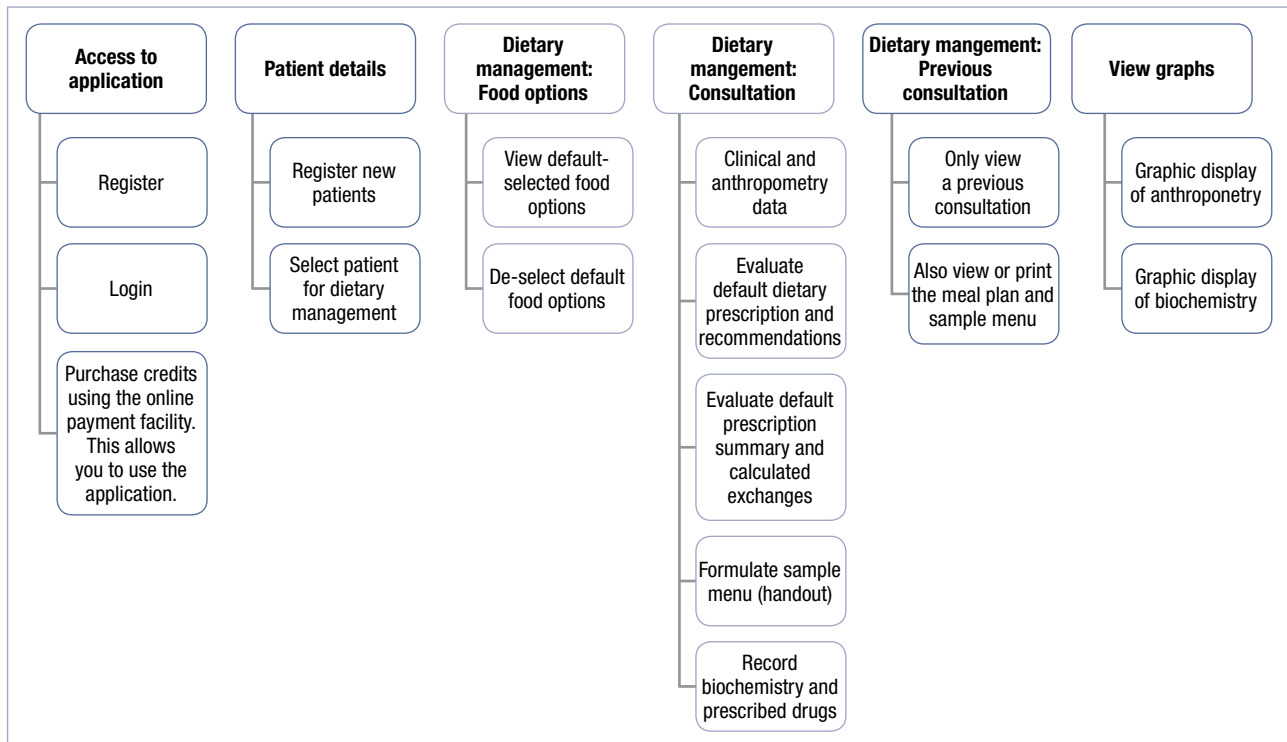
Access to application

Register

Login

Purchase credits using the online payment facility. This allows you to use the application.

Patient details

Register new patients

Select patient for dietary management

Dietary management: Food options

View default-selected food options

De-select default food options

Dietary mangement: Consultation

Clinical and anthropometry data

Evaluate default dietary prescription and recommendations

Evaluate default prescription summary and calculated exchanges

Formulate sample menu (handout)

Record biochemistry and prescribed drugs

Dietary mangement: Previous consultation

Only view a previous consultation

Also view or print the meal plan and sample menu

View graphs

Graphic display of anthroponetry

Graphic display of biochemistry